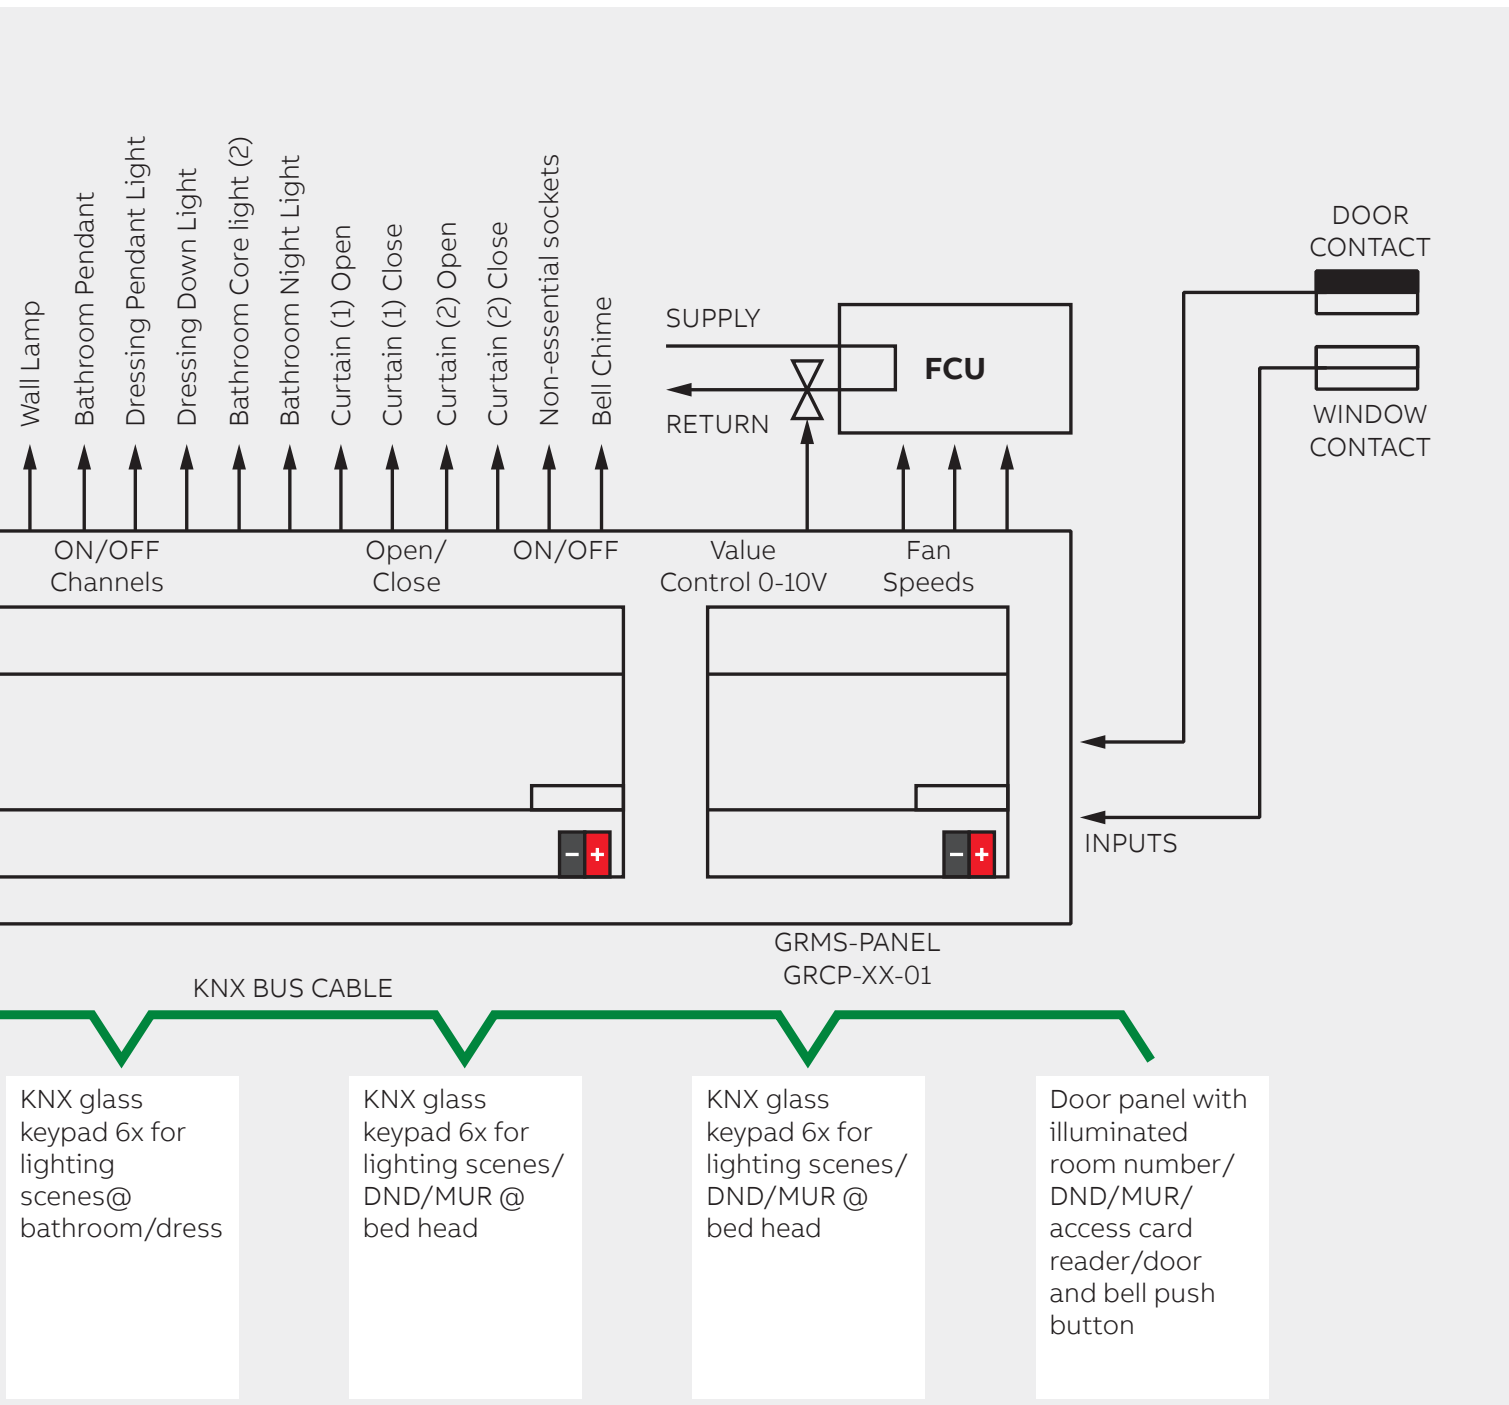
Wall Lamp
Bathroom Pendant
Dressing Pendant Light
Dressing Down Light
Bathroom Core light (2)
Bathroom Night Light
Curtain (1) Open
Curtain (1) Close
Curtain (2) Open
Curtain (2) Close
Non-essential sockets
Bell Chime

SUPPLY
RETURN
FCU

DOOR CONTACT
WINDOW CONTACT

ON/OFF Channels
Open/ Close
ON/OFF
Value Control 0-10V
Fan Speeds

− +
− +

INPUTS

GRMS-PANEL
GRCP-XX-01

KNX BUS CABLE

KNX glass keypad 6x for lighting scenes@ bathroom/dress

KNX glass keypad 6x for lighting scenes/ DND/MUR @ bed head

KNX glass keypad 6x for lighting scenes/ DND/MUR @ bed head

Door panel with illuminated room number/ DND/MUR/ access card reader/door and bell push button